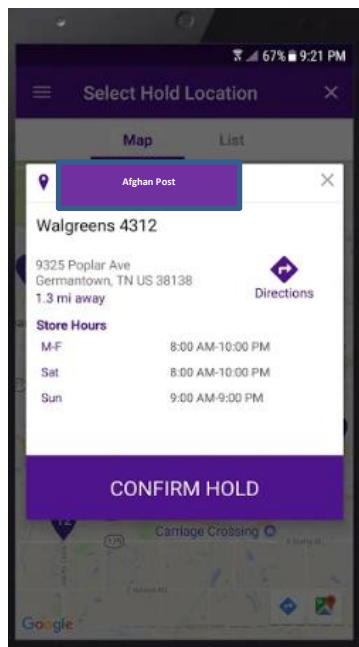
67% 9:21 PM

Select Hold Location

Map

List

Afghan Post

Walgreens 4312

9325 Poplar Ave
Germantown, TN US 38138
1.3 mi away

Directions

Store Hours

| M-F | 8:00 AM-10:00 PM |
|---|---|
| Sat | 8:00 AM-10:00 PM |
| Sun | 9:00 AM-9:00 PM |

CONFIRM HOLD

Carriage Crossing

Google